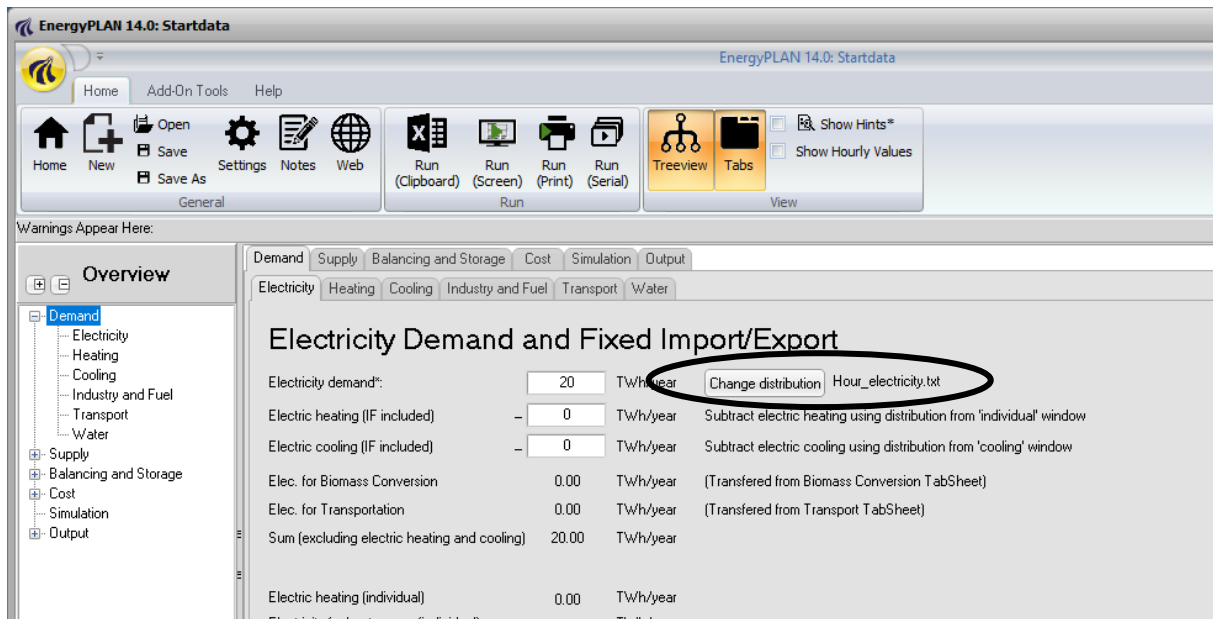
EnergyPLAN 14.0: Startdata

EnergyPLAN 14.0: Startdata

Home Add-On Tools Help

Home New Open Save Save As Settings Notes Web
General

Run (Clipboard) Run (Screen) Run (Print) Run (Serial)
Run

Treeview Tabs Show Hints* Show Hourly Values
View

Warnings Appear Here:

Overview

Demand
Electricity
Heating
Cooling
Industry and Fuel
Transport
Water
Supply
Balancing and Storage
Cost
Simulation
Output

Demand | Supply | Balancing and Storage | Cost | Simulation | Output

Electricity | Heating | Cooling | Industry and Fuel | Transport | Water

Electricity Demand and Fixed Import/Export

Electricity demand*: 20 TWh/year Change distribution Hour_electricity.txt

Electric heating (IF included) – 0 TWh/year Subtract electric heating using distribution from 'individual' window

Electric cooling (IF included) – 0 TWh/year Subtract electric cooling using distribution from 'cooling' window

Elec. for Biomass Conversion 0.00 TWh/year (Transfered from Biomass Conversion TabSheet)

Elec. for Transportation 0.00 TWh/year (Transfered from Transport TabSheet)

Sum (excluding electric heating and cooling) 20.00 TWh/year

Electric heating (individual) 0.00 TWh/year

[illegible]